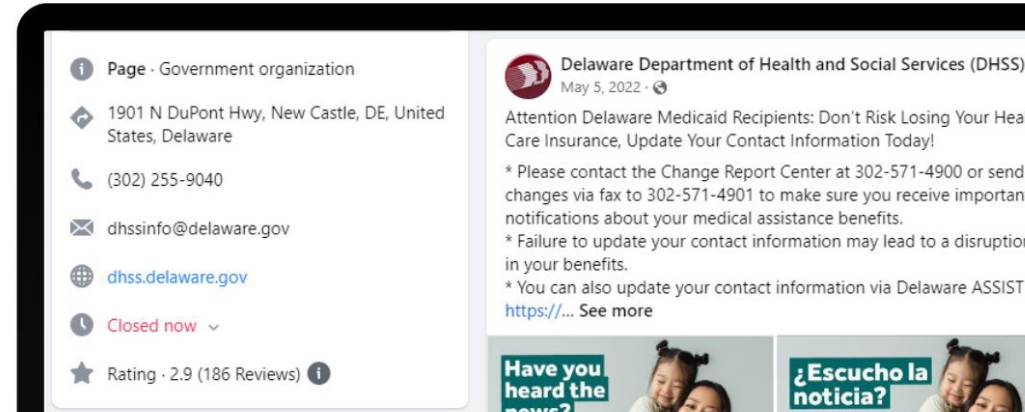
Page · Government organization

1901 N DuPont Hwy, New Castle, DE, United States, Delaware

(302) 255-9040

dhssinfo@delaware.gov

dhss.delaware.gov

Closed now

Rating · 2.9 (186 Reviews)

Delaware Department of Health and Social Services (DHSS)
May 5, 2022 ·

Attention Delaware Medicaid Recipients: Don't Risk Losing Your Hea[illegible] Care Insurance, Update Your Contact Information Today!

* Please contact the Change Report Center at 302-571-4900 or send changes via fax to 302-571-4901 to make sure you receive importan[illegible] notifications about your medical assistance benefits.
* Failure to update your contact information may lead to a disruptio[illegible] in your benefits.
* You can also update your contact information via Delaware ASSIST https://... See more

Have you heard the news?

¿Escucho la noticia?